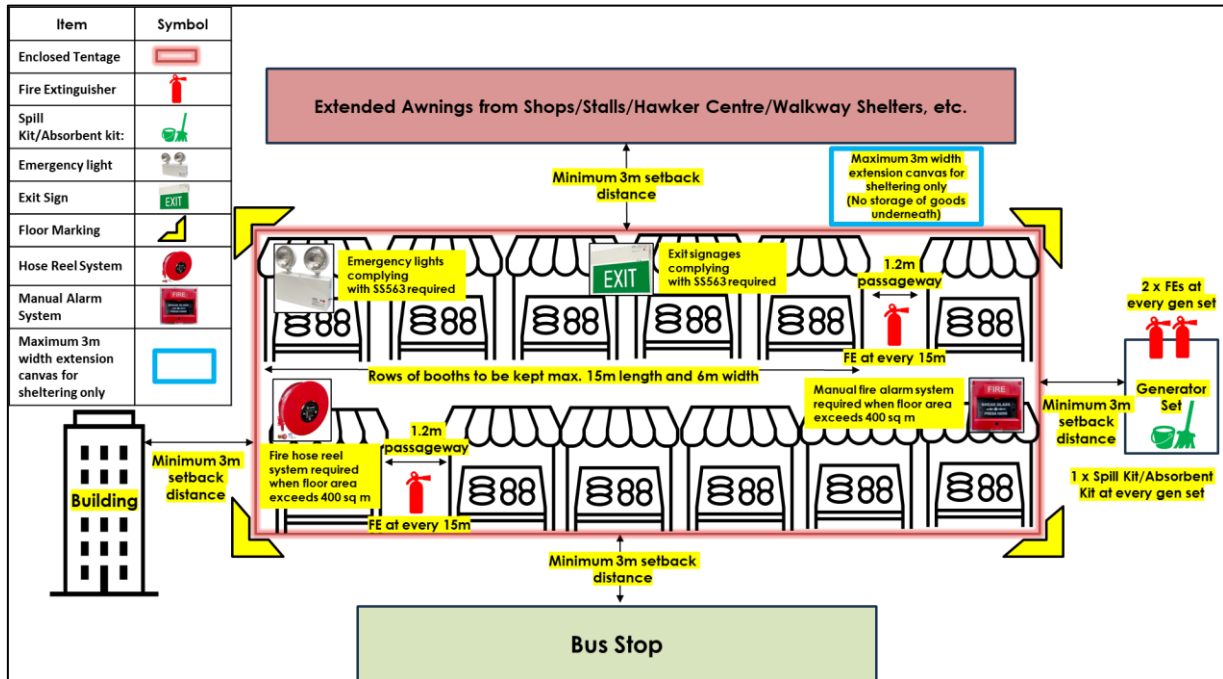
| Item | Symbol |
|---|---|
| Enclosed Tentage | |
| Fire Extinguisher | |
| Spill Kit/Absorbent kit: | |
| Emergency light | |
| Exit Sign | EXIT |
| Floor Marking | |
| Hose Reel System | |
| Manual Alarm System | FIRE |
| Maximum 3m width extension canvas for sheltering only | |

Extended Awnings from Shops/Stalls/Hawker Centre/Walkway Shelters, etc.

Minimum 3m setback distance

Maximum 3m width extension canvas for sheltering only (No storage of goods underneath)

Emergency lights complying with SS563 required

EXIT

Exit signages complying with SS563 required

1.2m passageway

FE at every 15m

2 x FEs at every gen set

Rows of booths to be kept max. 15m length and 6m width

Manual fire alarm system required when floor area exceeds 400 sq m

FIRE

Minimum 3m setback distance

Generator Set

Building

Minimum 3m setback distance

Fire hose reel system required when floor area exceeds 400 sq m

1.2m passageway

FE at every 15m

1 x Spill Kit/Absorbent Kit at every gen set

Minimum 3m setback distance

Bus Stop